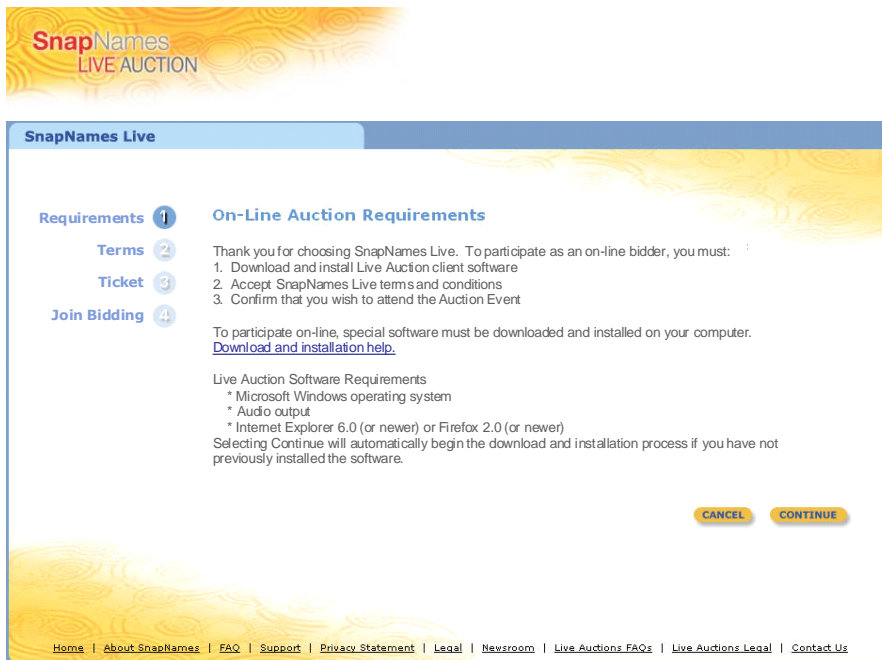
SnapNames LIVE AUCTION

SnapNames Live

Requirements 1
Terms 2
Ticket 3
Join Bidding 4

On-Line Auction Requirements

Thank you for choosing SnapNames Live. To participate as an on-line bidder, you must:
1. Download and install Live Auction client software
2. Accept SnapNames Live terms and conditions
3. Confirm that you wish to attend the Auction Event

To participate on-line, special software must be downloaded and installed on your computer.
Download and installation help.

Live Auction Software Requirements
* Microsoft Windows operating system
* Audio output
* Internet Explorer 6.0 (or newer) or Firefox 2.0 (or newer)
Selecting Continue will automatically begin the download and installation process if you have not previously installed the software.

CANCEL CONTINUE

Home | About SnapNames | FAQ | Support | Privacy Statement | Legal | Newsroom | Live Auctions FAQs | Live Auctions Legal | Contact Us